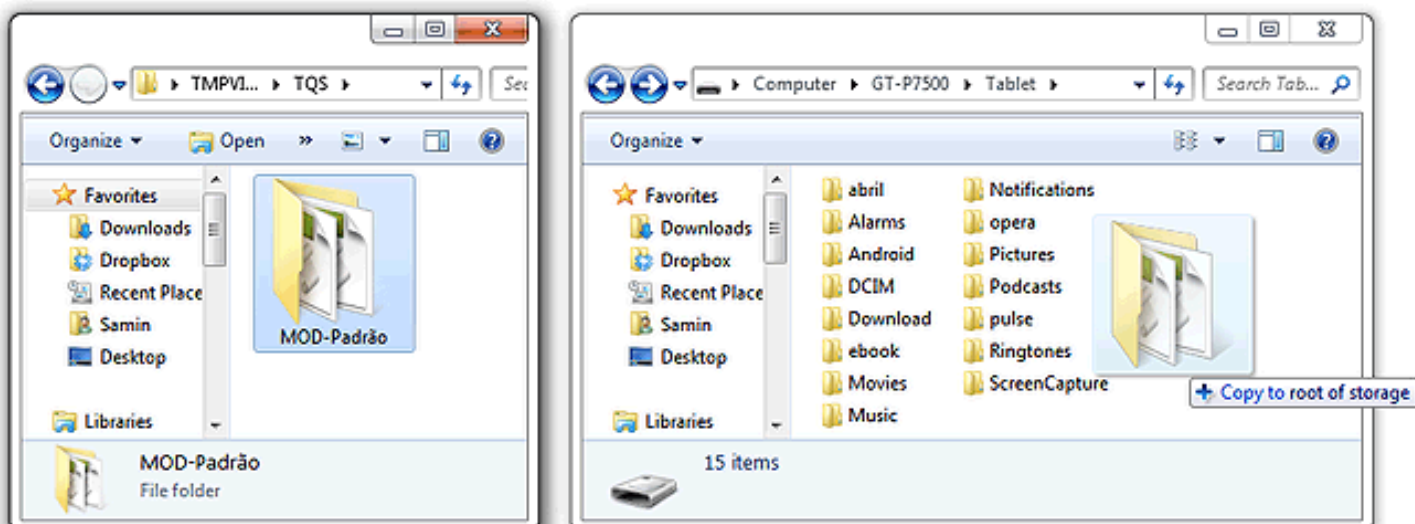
TMPVI... ▸ TQS ▸
Se

Organize ▾ Open » 

Favorites
Downloads
Dropbox
Recent Place
Samin
Desktop
Libraries

MOD-Padrão

MOD-Padrão
File folder

Computer ▸ GT-P7500 ▸ Tablet ▸
Search Tab...

Organize ▾

Favorites
Downloads
Dropbox
Recent Place
Samin
Desktop
Libraries

abril
Alarms
Android
DCIM
Download
ebook
Movies
Music
Notifications
opera
Pictures
Podcasts
pulse
Ringtones
ScreenCapture

+ Copy to root of storage

15 items